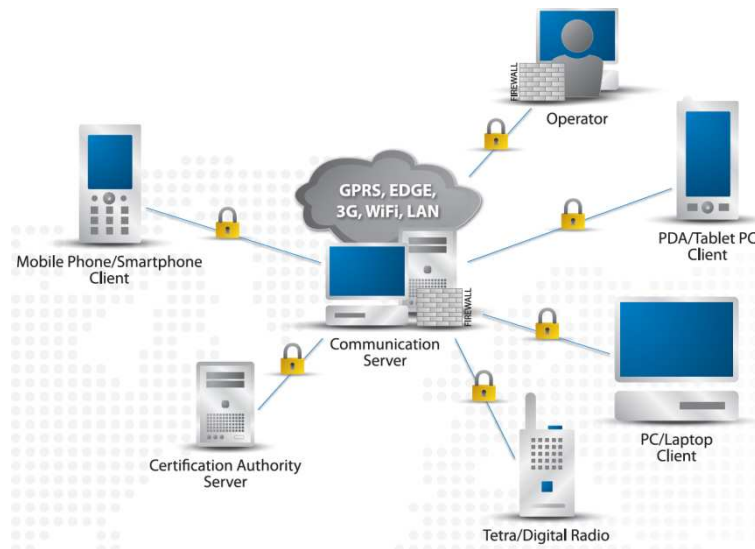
FIREWALL

Operator

GPRS, EDGE, 3G, WiFi, LAN

Mobile Phone/Smartphone Client

PDA/Tablet PC Client

FIREWALL

Communication Server

Certification Authority Server

PC/Laptop Client

Tetra/Digital Radio